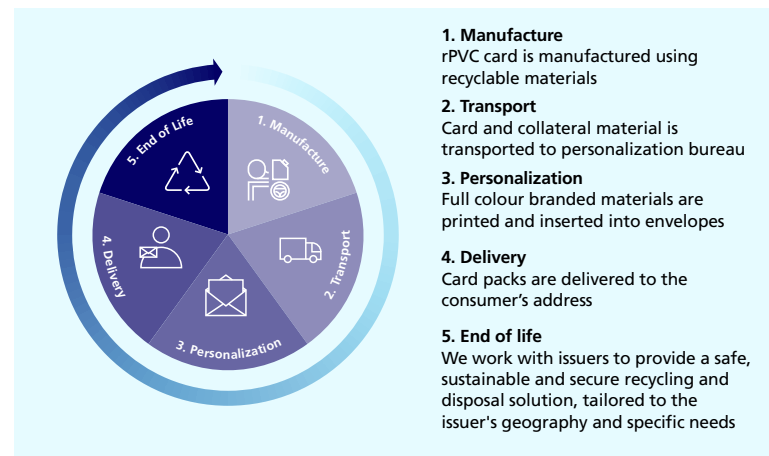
5. End of Life

1. Manufacture

2. Transport

3. Personalization

4. Delivery

**1. Manufacture**
rPVC card is manufactured using recyclable materials

**2. Transport**
Card and collateral material is transported to personalization bureau

**3. Personalization**
Full colour branded materials are printed and inserted into envelopes

**4. Delivery**
Card packs are delivered to the consumer’s address

**5. End of life**
We work with issuers to provide a safe, sustainable and secure recycling and disposal solution, tailored to the issuer's geography and specific needs